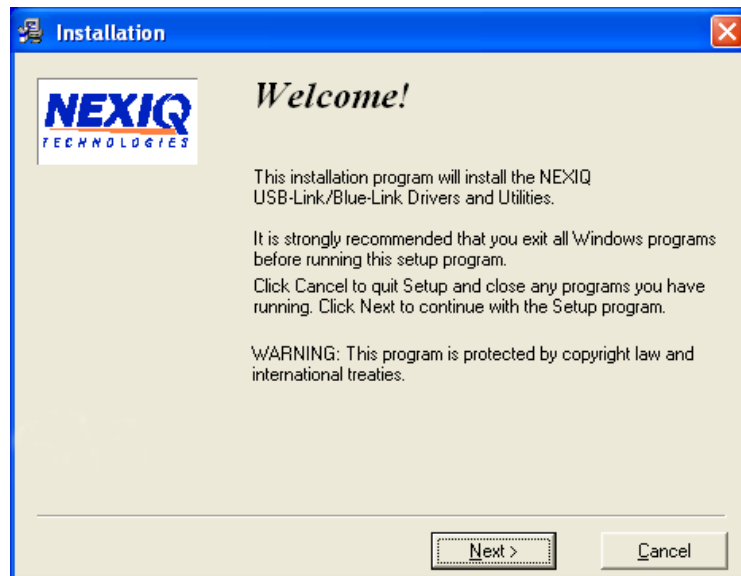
Installation

NEXIQ
TECHNOLOGIES

Welcome!

This installation program will install the NEXIQ USB-Link/Blue-Link Drivers and Utilities.

It is strongly recommended that you exit all Windows programs before running this setup program.

Click Cancel to quit Setup and close any programs you have running. Click Next to continue with the Setup program.

WARNING: This program is protected by copyright law and international treaties.

Next >

Cancel